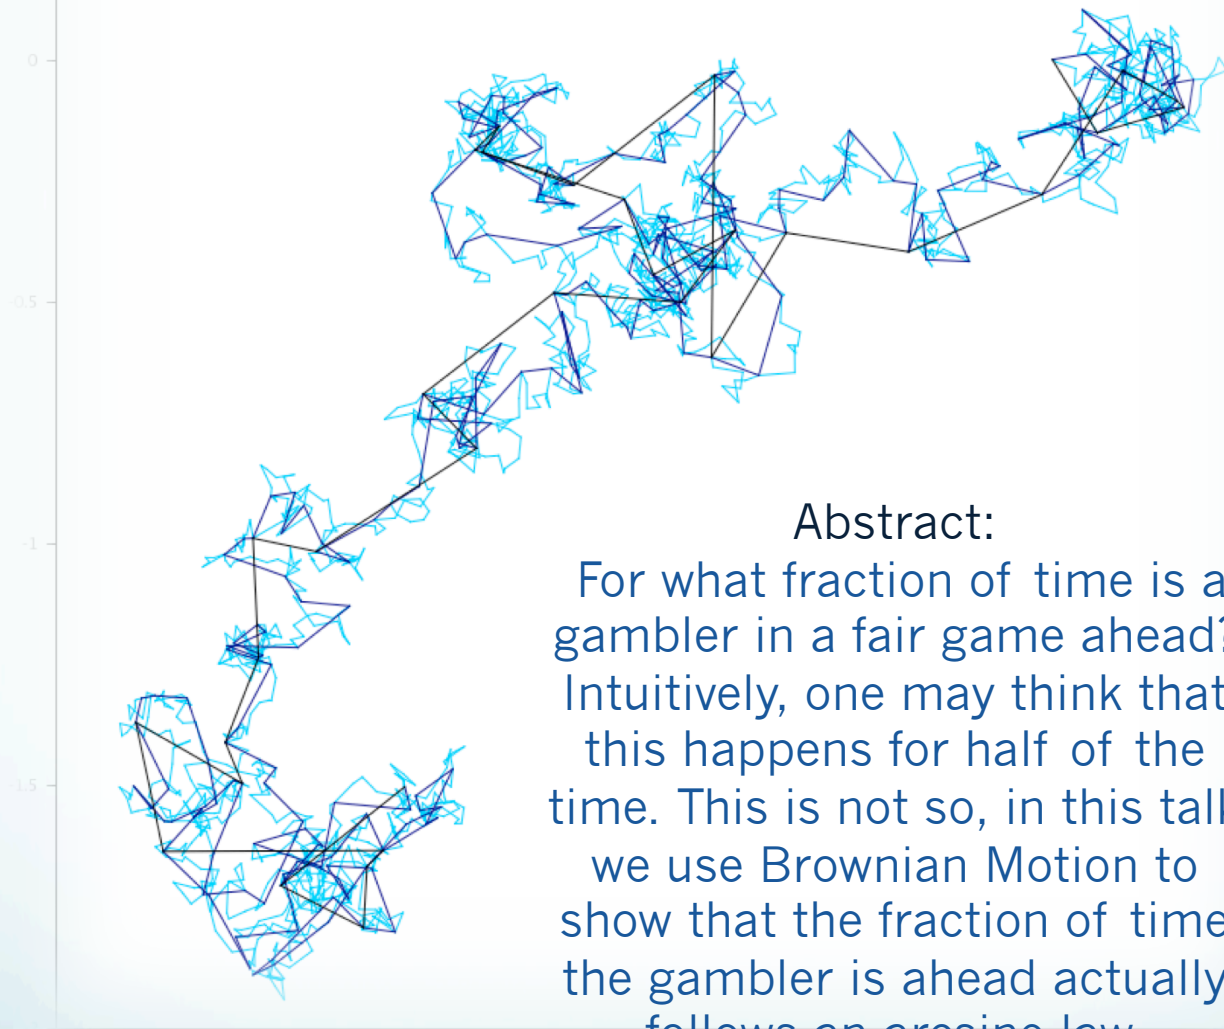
0

0.5

-1

1.5

Abstract:
For what fraction of time is a gambler in a fair game ahead? Intuitively, one may think that this happens for half of the time. This is not so, in this tall we use Brownian Motion to show that the fraction of time the gambler is ahead actually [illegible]